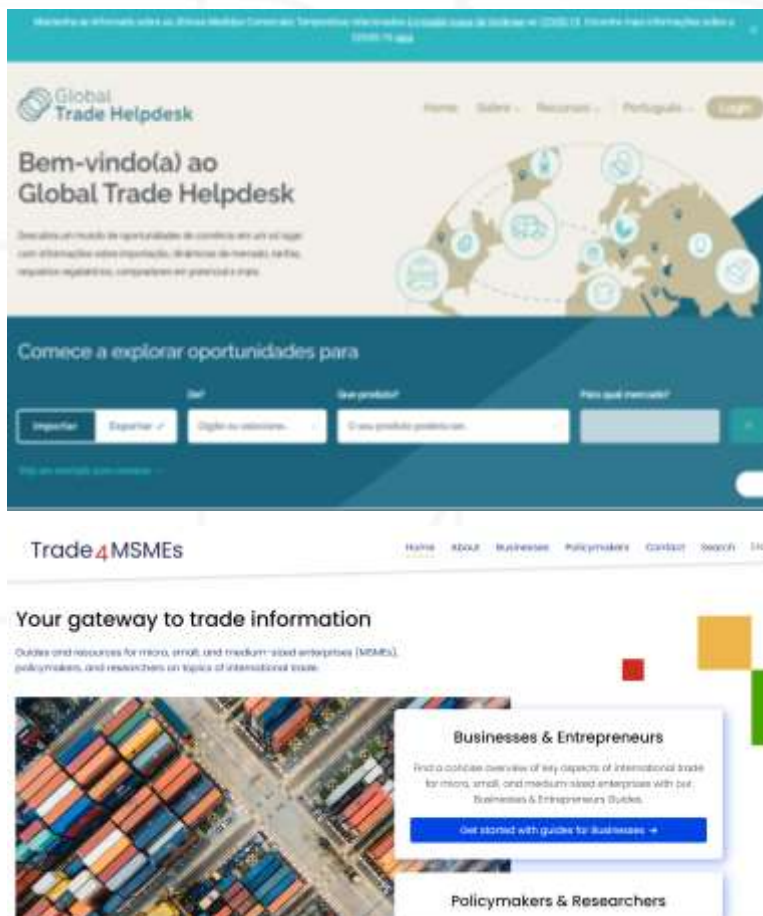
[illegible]

Global Trade Helpdesk

Home Sobre Recursos Português Login

Bem-vindo(a) ao Global Trade Helpdesk

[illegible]

Comece a explorar oportunidades para

Importar Exportar

De? Digite ou selecione

Que produto? O seu produto preferido

Para qual mercado?

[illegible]

Trade4MSMEs

Home About Businesses Policymakers Contact Search

Your gateway to trade information

Guides and resources for micro, small, and medium-sized enterprises (MSMEs), policymakers, and researchers on topics of international trade.

Businesses & Entrepreneurs

Find a concise overview of key aspects of international trade for micro, small, and medium-sized enterprises with our Businesses & Entrepreneurs Guides.

Get started with guides for Businesses →

Policymakers & Researchers